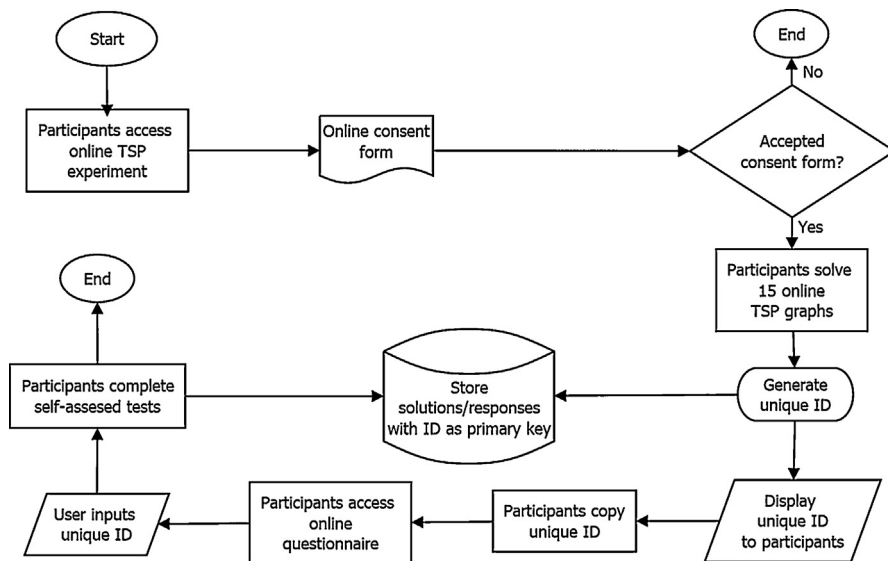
Start

Participants access online TSP experiment

Online consent form

Accepted consent form?

No

End

Yes

Participants solve 15 online TSP graphs

Generate unique ID

Store solutions/responses with ID as primary key

Display unique ID to participants

Participants copy unique ID

Participants access online questionnaire

User inputs unique ID

Participants complete self-assesed tests

End